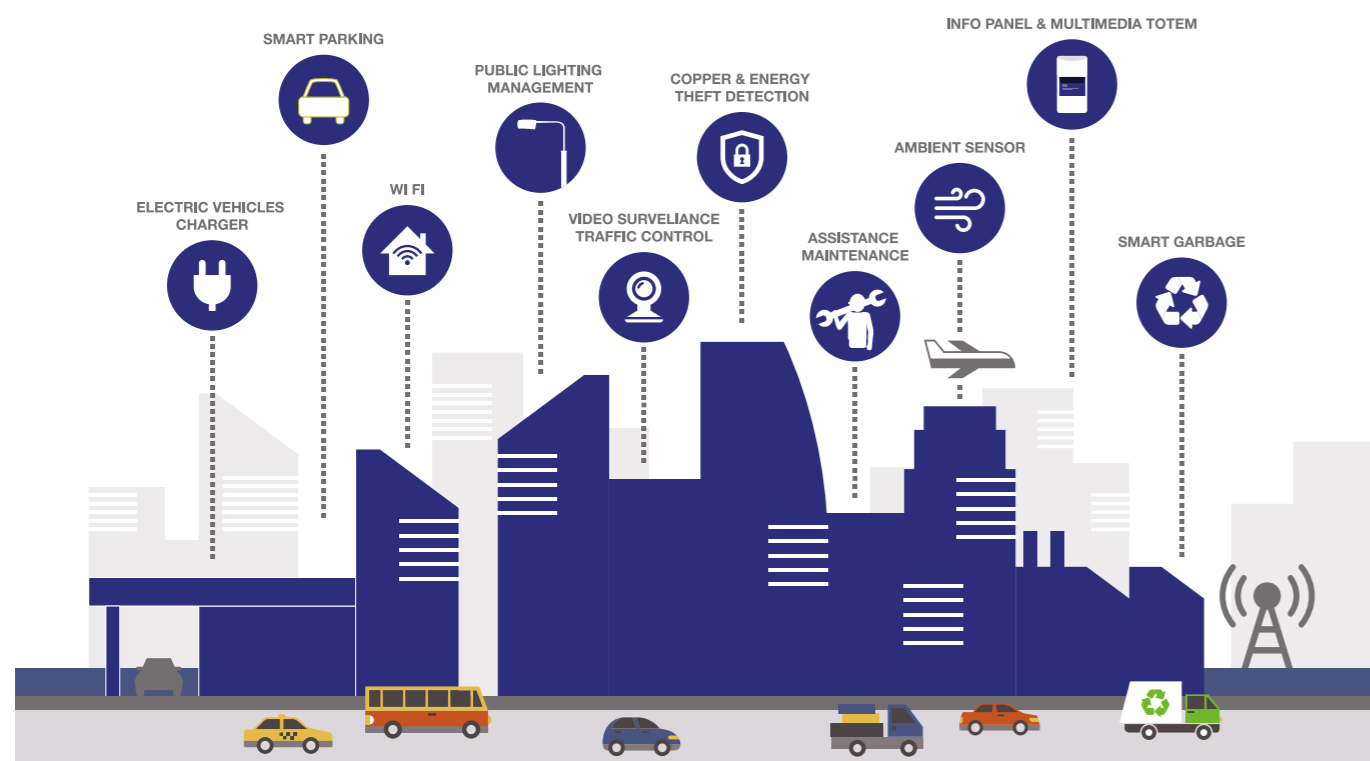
SMART PARKING

PUBLIC LIGHTING MANAGEMENT

COPPER & ENERGY THEFT DETECTION

INFO PANEL & MULTIMEDIA TOTEM

AMBIENT SENSOR

ELECTRIC VEHICLES CHARGER

WI FI

VIDEO SURVELIANCE TRAFFIC CONTROL

ASSISTANCE MAINTENANCE

SMART GARBAGE